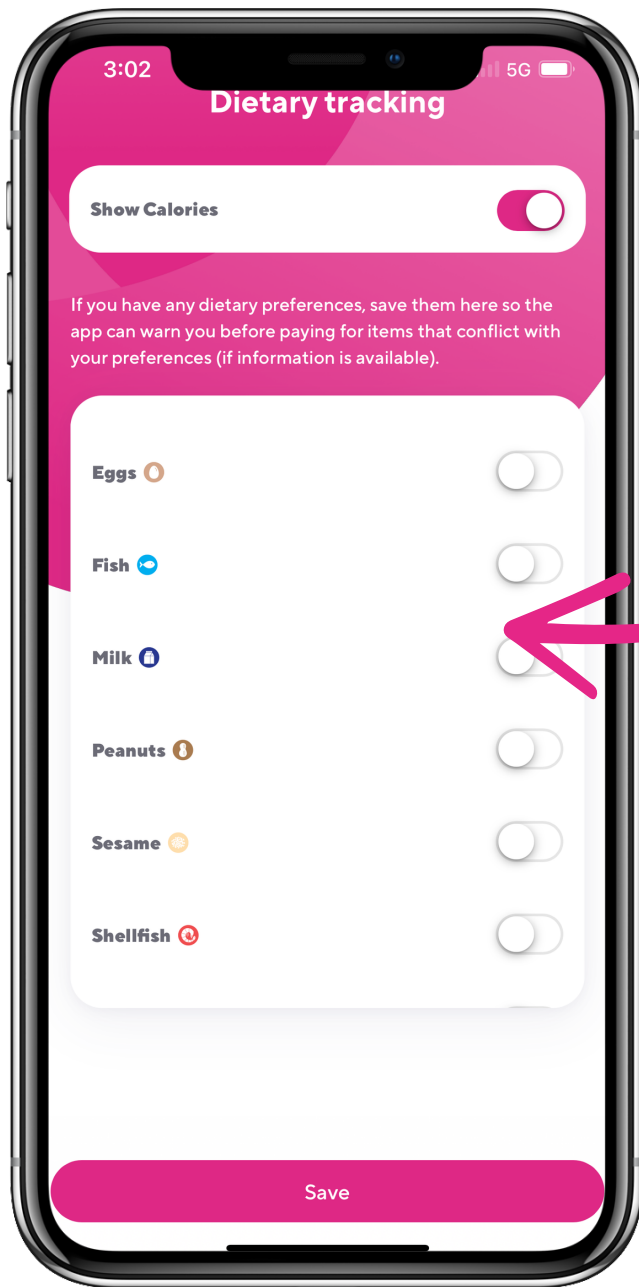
3:02

5G

Dietary tracking

Show Calories

If you have any dietary preferences, save them here so the app can warn you before paying for items that conflict with your preferences (if information is available).

Eggs

Fish

Milk

Peanuts

Sesame

Shellfish

Save